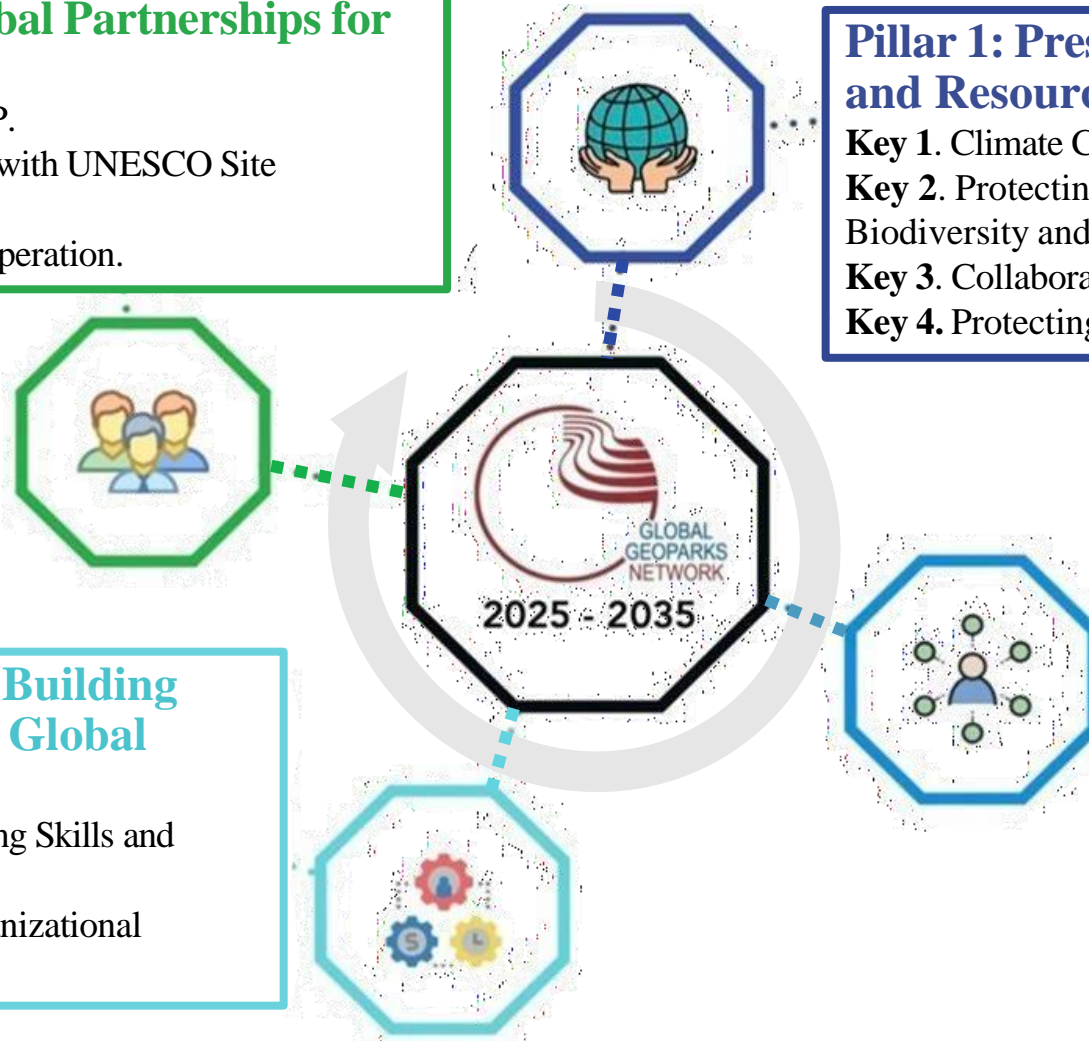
bal Partnerships for

P.
with UNESCO Site

peration.

Pillar 1: Pres
and Resourc
Key 1. Climate C
Key 2. Protectin
Biodiversity and
Key 3. Collabora
Key 4. Protecting

GLOBAL
GEOPARKS
NETWORK
2025 - 2035

Building
Global

ng Skills and

nizational